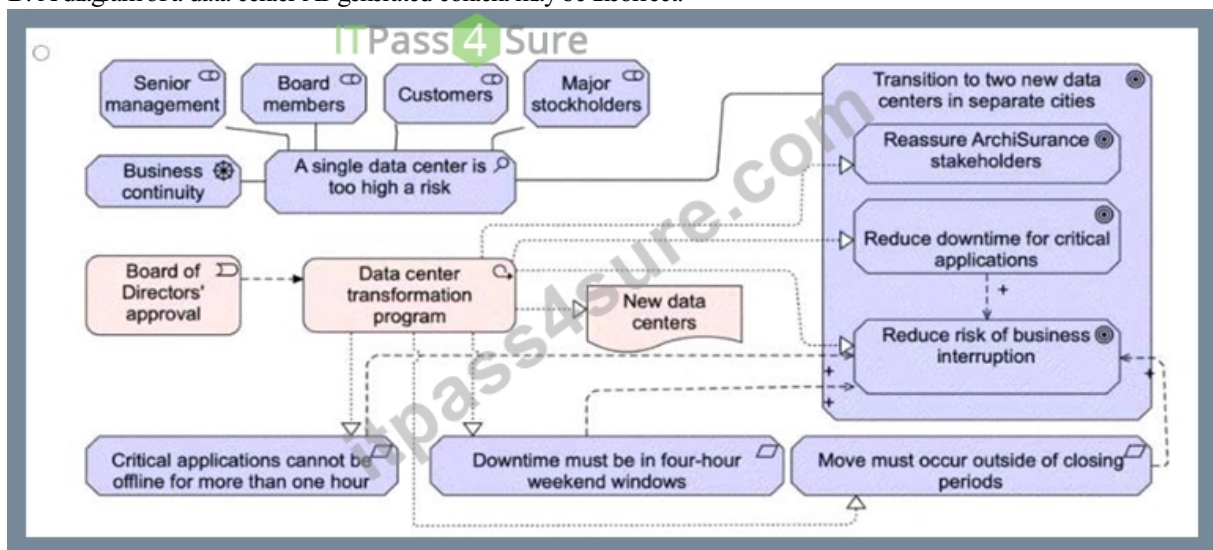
D. Asingle data center AI generated content may be incorrect.

ITPass4Sure

Senior management

Board members

Customers

Major stockholders

Transition to two new data centers in separate cities

Business continuity

A single data center is too high a risk

Reassure ArchiSurance stakeholders

Reduce downtime for critical applications

Board of Directors' approval

Data center transformation program

New data centers

Reduce risk of business interruption

+

+

+

+

Critical applications cannot be offline for more than one hour

Downtime must be in four-hour weekend windows

Move must occur outside of closing periods

itpass4sure.com